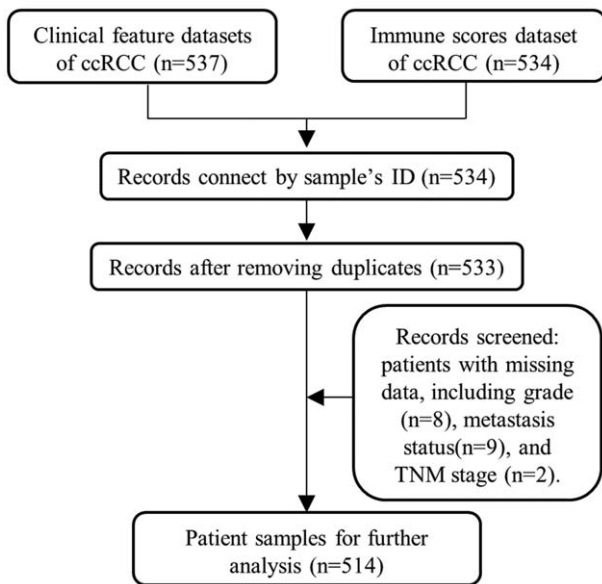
Clinical feature datasets of ccRCC (n=537)

Immune scores dataset of ccRCC (n=534)

Records connect by sample's ID (n=534)

Records after removing duplicates (n=533)

Records screened: patients with missing data, including grade (n=8), metastasis status(n=9), and TNM stage (n=2).

Patient samples for further analysis (n=514)